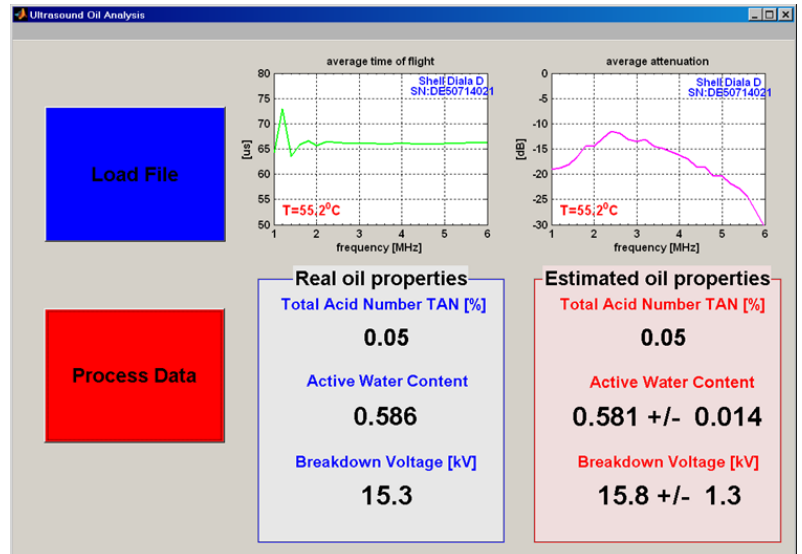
Ultrasound Oil Analysis

Load File

Process Data

average time of flight

Shell Diala D
SN:DE50714021

80
75
70
65
60
55
50

[us]

T=55.2$^0$C

1 2 3 4 5 6
frequency [MHz]

average attenuation

Shell Diala D
SN:DE50714021

0
-5
-10
-15
-20
-25
-30

[dB]

T=55.2$^0$C

1 2 3 4 5 6
frequency [MHz]

Real oil properties

Total Acid Number TAN [%]

0.05

Active Water Content

0.586

Breakdown Voltage [kV]

15.3

Estimated oil properties

Total Acid Number TAN [%]

0.05

Active Water Content

0.581 +/- 0.014

Breakdown Voltage [kV]

15.8 +/- 1.3